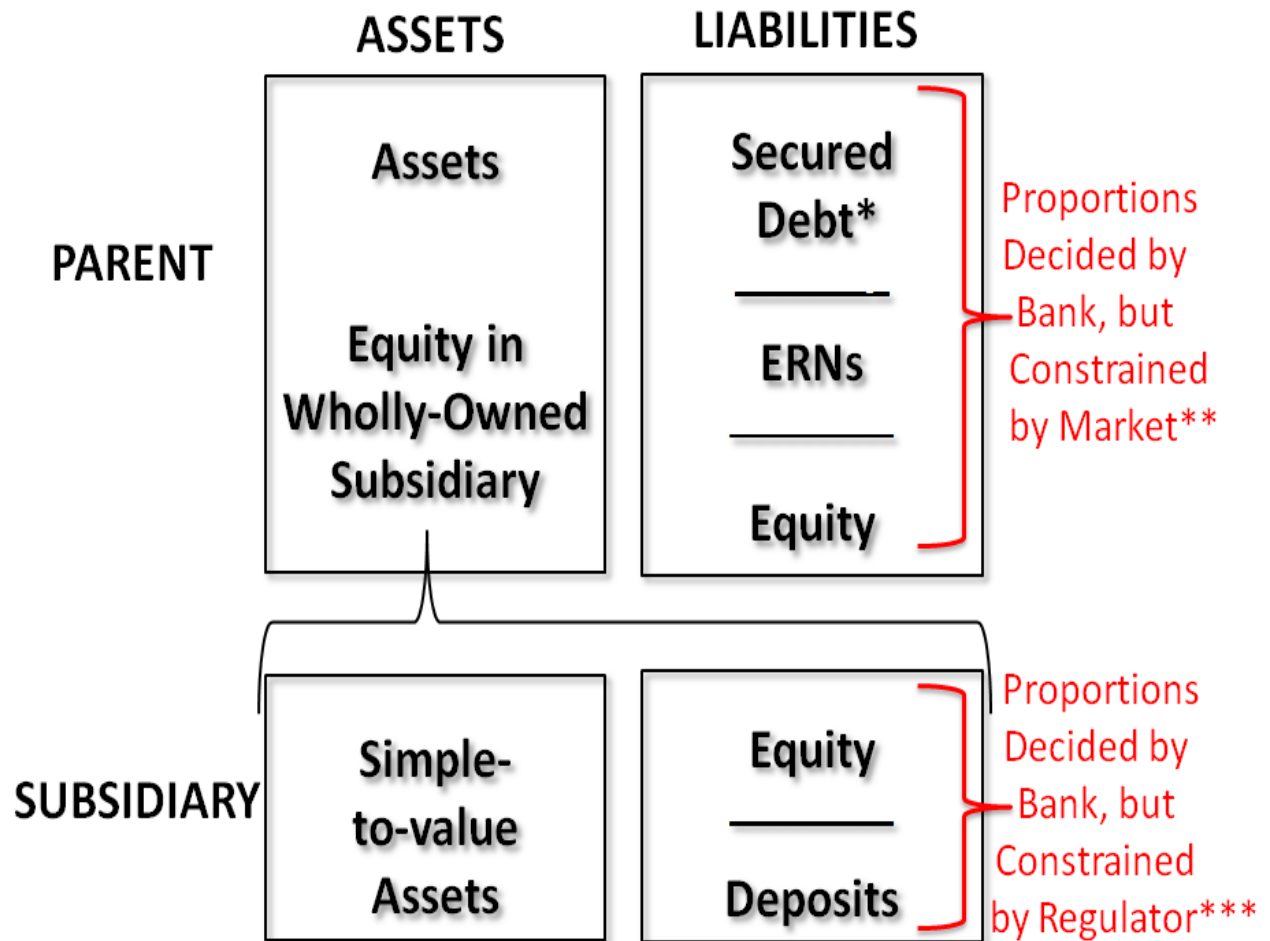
ASSETS

LIABILITIES

PARENT

Assets

Equity in Wholly-Owned Subsidiary

Secured Debt*

ERNs

Equity

Proportions Decided by Bank, but Constrained by Market**

SUBSIDIARY

Simple-to-value Assets

Equity

Deposits

Proportions Decided by Bank, but Constrained by Regulator***